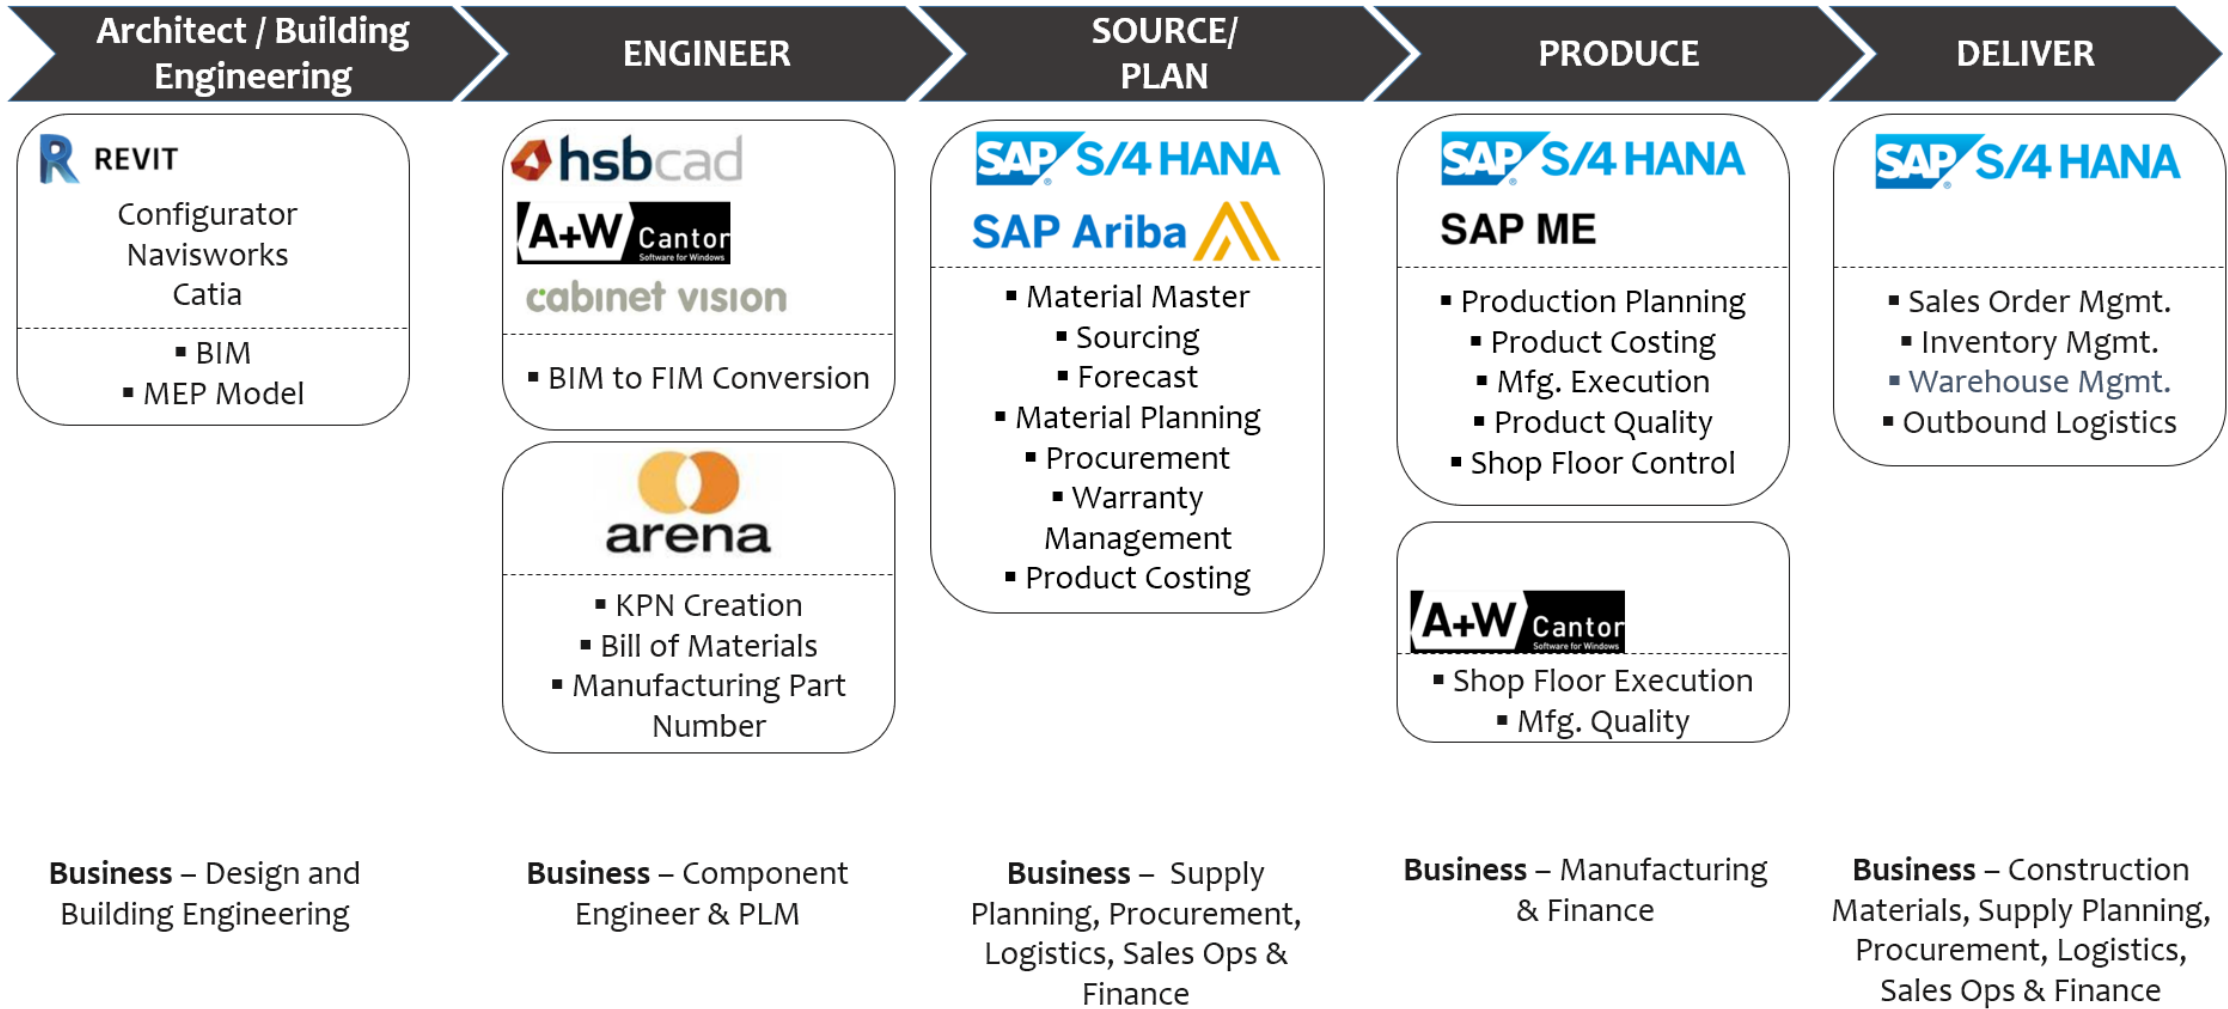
Architect / Building Engineering

ENGINEER

SOURCE/ PLAN

PRODUCE

DELIVER

REVIT
Configurator
Navisworks
Catia

▪ BIM
▪ MEP Model

hsbcad
A+W Cantor Software for Windows
cabinet vision

▪ BIM to FIM Conversion

arena

▪ KPN Creation
▪ Bill of Materials
▪ Manufacturing Part Number

SAP S/4 HANA
SAP Ariba

▪ Material Master
▪ Sourcing
▪ Forecast
▪ Material Planning
▪ Procurement
▪ Warranty Management
▪ Product Costing

SAP S/4 HANA
SAP ME

▪ Production Planning
▪ Product Costing
▪ Mfg. Execution
▪ Product Quality
▪ Shop Floor Control

A+W Cantor Software for Windows

▪ Shop Floor Execution
▪ Mfg. Quality

SAP S/4 HANA

▪ Sales Order Mgmt.
▪ Inventory Mgmt.
▪ Warehouse Mgmt.
▪ Outbound Logistics

**Business** – Design and Building Engineering

**Business** – Component Engineer & PLM

**Business** – Supply Planning, Procurement, Logistics, Sales Ops & Finance

**Business** – Manufacturing & Finance

**Business** – Construction Materials, Supply Planning, Procurement, Logistics, Sales Ops & Finance